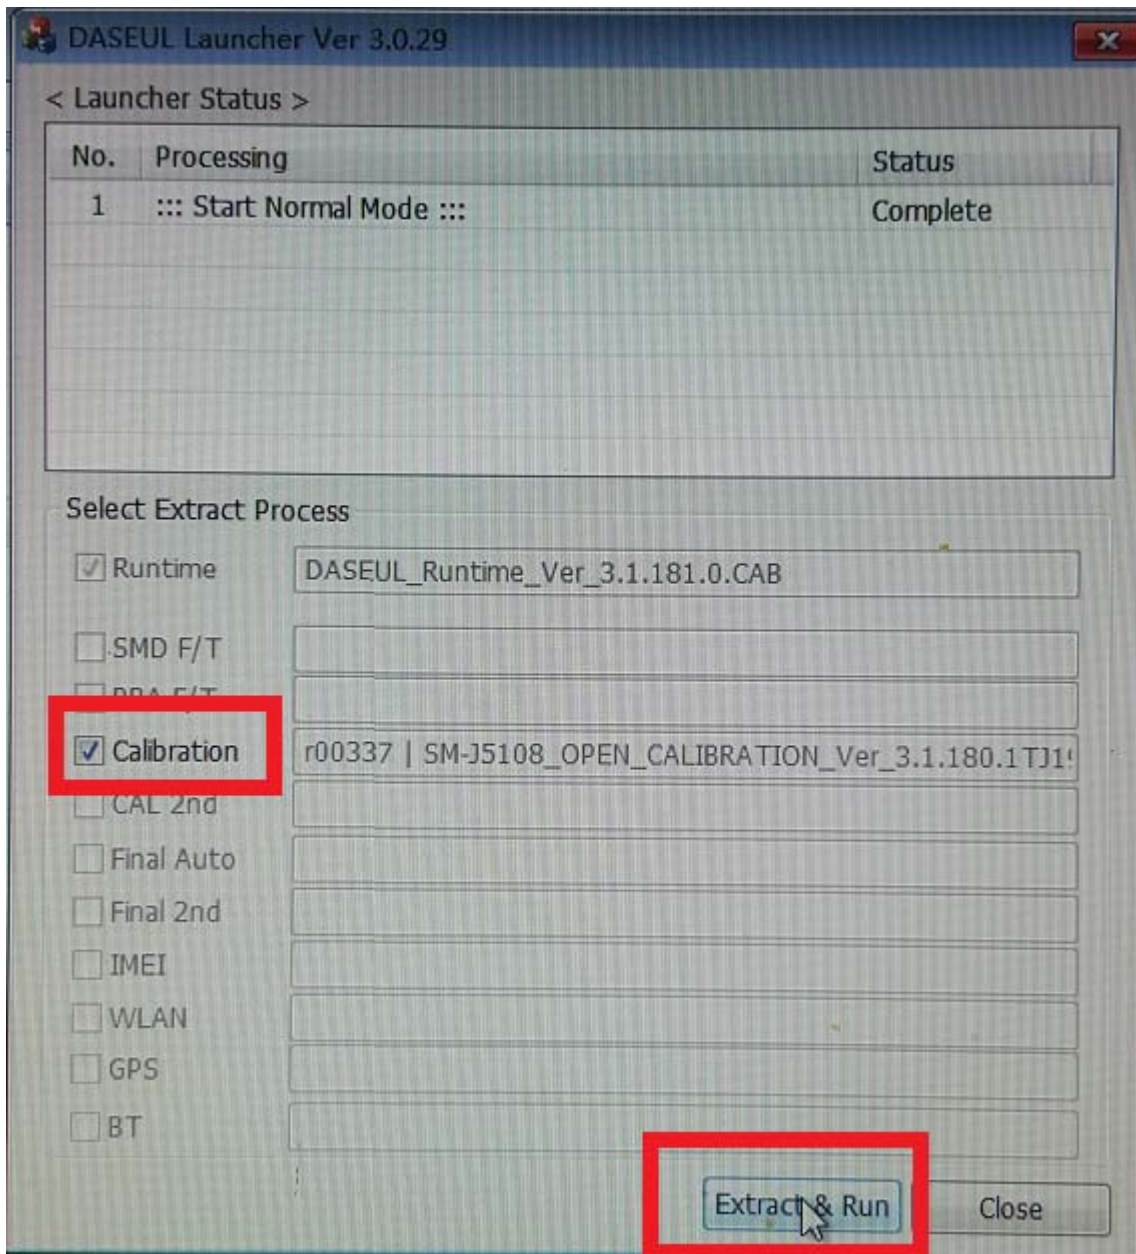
DASEUL Launcher Ver 3.0.29

< Launcher Status >

| No. | Processing | Status |
|---|---|---|
| 1 | ::: Start Normal Mode ::: | Complete |

Select Extract Process

Runtime DASEUL_Runtime_Ver_3.1.181.0.CAB

SMD F/T

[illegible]

Calibration r00337 | SM-J5108_OPEN_CALIBRATION_Ver_3.1.180.1TJ1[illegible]

CAL 2nd

Final Auto

Final 2nd

IMEI

WLAN

GPS

BT

Extract & Run

Close